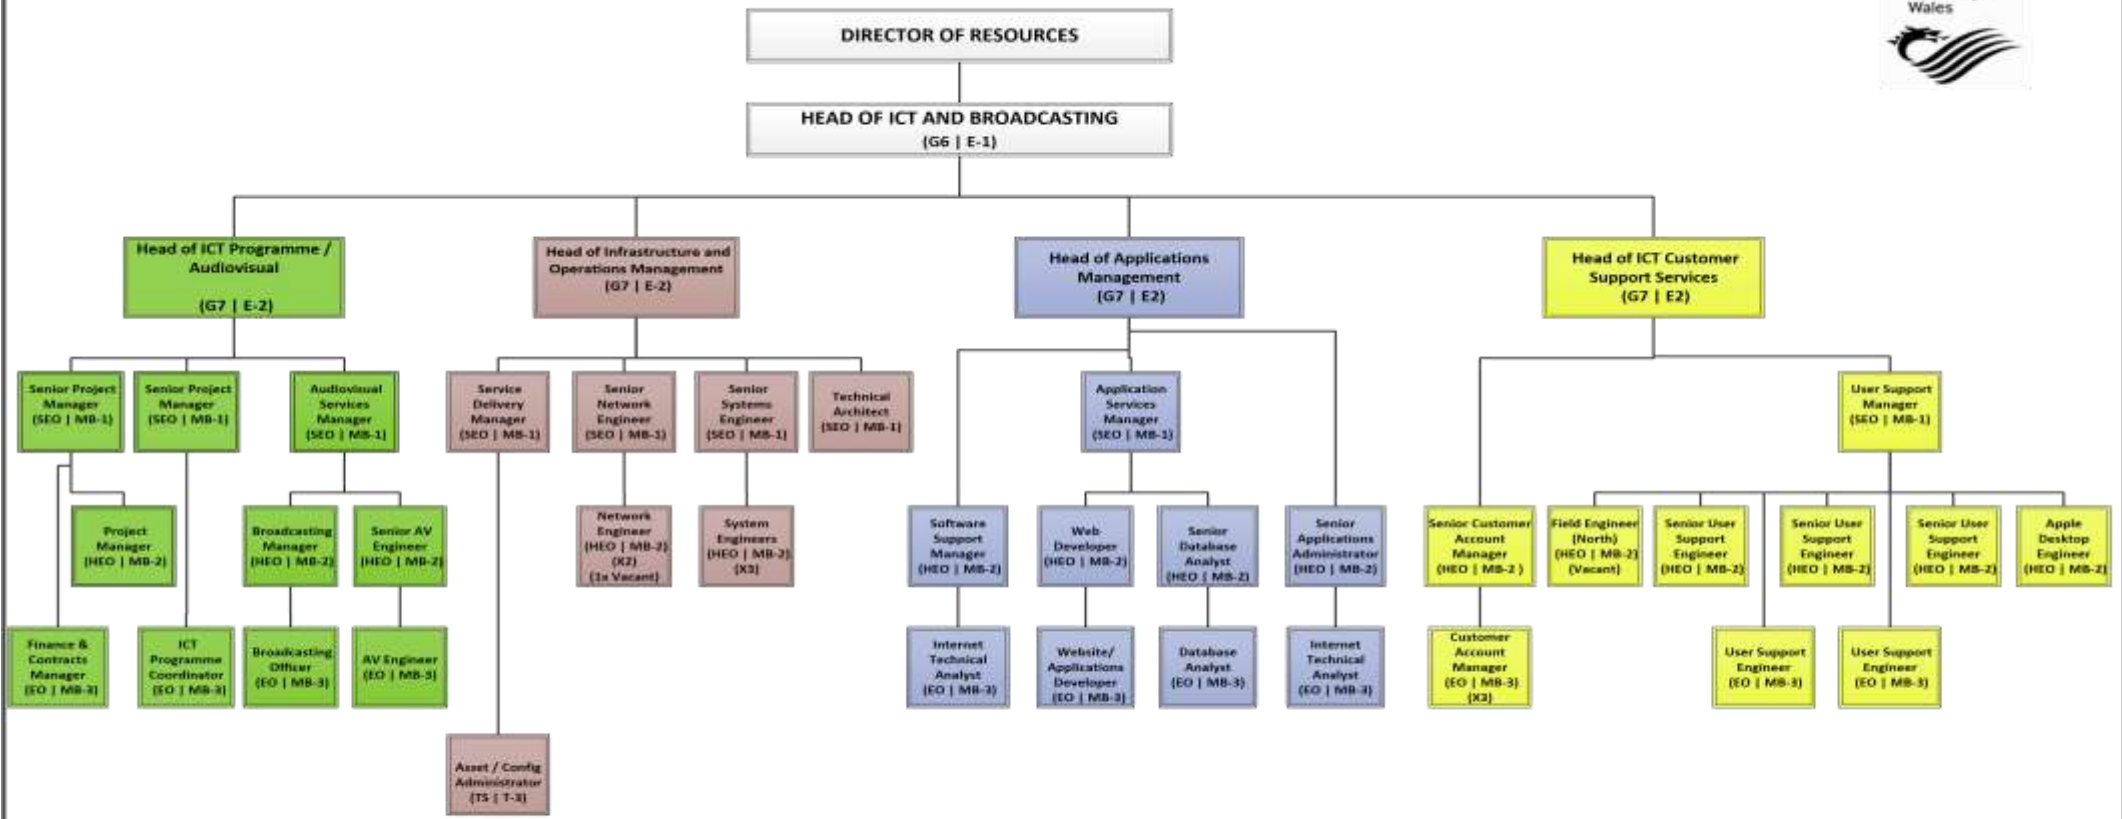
Wales

DIRECTOR OF RESOURCES

HEAD OF ICT AND BROADCASTING
(G6 | E-1)

Head of ICT Programme / Audiovisual
(G7 | E-2)

Head of Infrastructure and Operations Management
(G7 | E-2)

Head of Applications Management
(G7 | E2)

Head of ICT Customer Support Services
(G7 | E2)

Senior Project Manager
(SEO | MB-1)

Senior Project Manager
(SEO | MB-1)

Audiovisual Services Manager
(SEO | MB-1)

Service Delivery Manager
(SEO | MB-1)

Senior Network Engineer
(SEO | MB-1)

Senior Systems Engineer
(SEO | MB-1)

Technical Architect
(SEO | MB-1)

Application Services Manager
(SEO | MB-1)

User Support Manager
(SEO | MB-1)

Project Manager
(HEO | MB-2)

Broadcasting Manager
(HEO | MB-2)

Senior AV Engineer
(HEO | MB-2)

Network Engineer
(HEO | MB-2)
(X2)
(1x Vacant)

System Engineers
(HEO | MB-2)
(X3)

Software Support Manager
(HEO | MB-2)

Web Developer
(HEO | MB-2)

Senior Database Analyst
(HEO | MB-2)

Senior Applications Administrator
(HEO | MB-2)

Senior Customer Account Manager
(HEO | MB-2 )

Field Engineer (North)
(HEO | MB-2)
(Vacant)

Senior User Support Engineer
(HEO | MB-2)

Senior User Support Engineer
(HEO | MB-2)

Senior User Support Engineer
(HEO | MB-2)

Apple Desktop Engineer
(HEO | MB-2)

Finance & Contracts Manager
(EO | MB-3)

ICT Programme Coordinator
(EO | MB-3)

Broadcasting Officer
(EO | MB-3)

AV Engineer
(EO | MB-3)

Internet Technical Analyst
(EO | MB-3)

Website/ Applications Developer
(EO | MB-3)

Database Analyst
(EO | MB-3)

Internet Technical Analyst
(EO | MB-3)

Customer Account Manager
(EO | MB-3)
(X3)

User Support Engineer
(EO | MB-3)

User Support Engineer
(EO | MB-3)

Asset / Config Administrator
(TS | T-3)